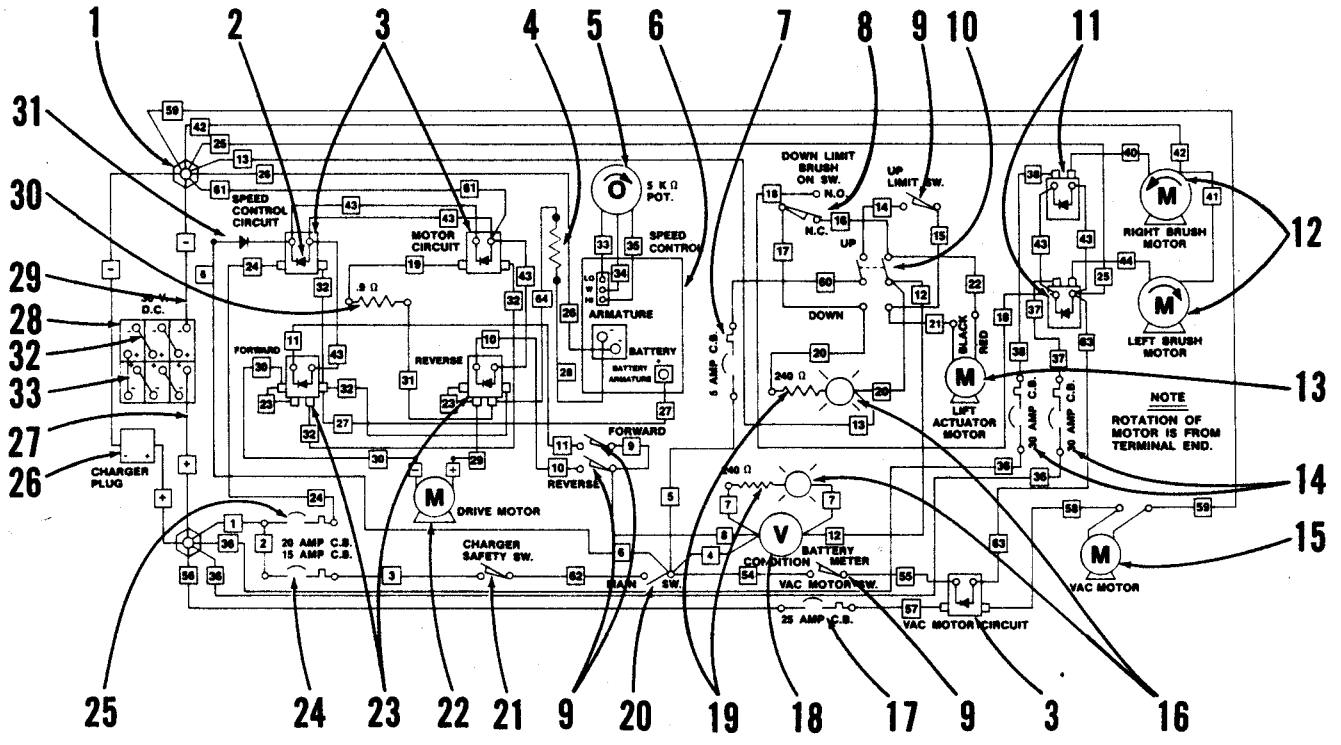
1 2 3 4 5 6 7 8 9 10 11

31 30 29 28 32 33 27 26

12 13 14 15

25 24 23 22 21 9 20 19 18 17 9 3 16

59 42 25 13 26 61

SPEED CONTROL CIRCUIT

MOTOR CIRCUIT

5 K Ω POT.

SPEED CONTROL

ARMATURE

BATTERY

BATTERY ARMATURE

LO W HI

.9 Ω

FORWARD

REVERSE

36 V. D.C.

CHARGER PLUG

DRIVE MOTOR

20 AMP C.B.
15 AMP C.B.

CHARGER SAFETY SW.

MAIN SW.

DOWN LIMIT BRUSH ON SW.

N.O.

N.C.

UP LIMIT SW.

UP

DOWN

5 AMP C.B.

240 Ω

BATTERY CONDITION METER

VAC MOTOR SW.

25 AMP C.B.

VAC MOTOR CIRCUIT

VAC MOTOR

RIGHT BRUSH MOTOR

LEFT BRUSH MOTOR

BLACK RED

LIFT ACTUATOR MOTOR

30 AMP C.B.
30 AMP C.B.

NOTE
ROTATION OF MOTOR IS FROM TERMINAL END.

M M M M M V

43 43 61 24 32 19 43 32 64 26 28 33 36 34 11 43 36 31 10 23 32 23 27 32 30 29 27 11 9 10 5 1 2 3 36 56 36 24 62 6 4 8 54 7 7 12 18 16 17 14 15 60 22 12 21 20 20 13 38 40 42 41 43 43 25 44 18 37 63 38 37 36 38 58 59 63 55 57